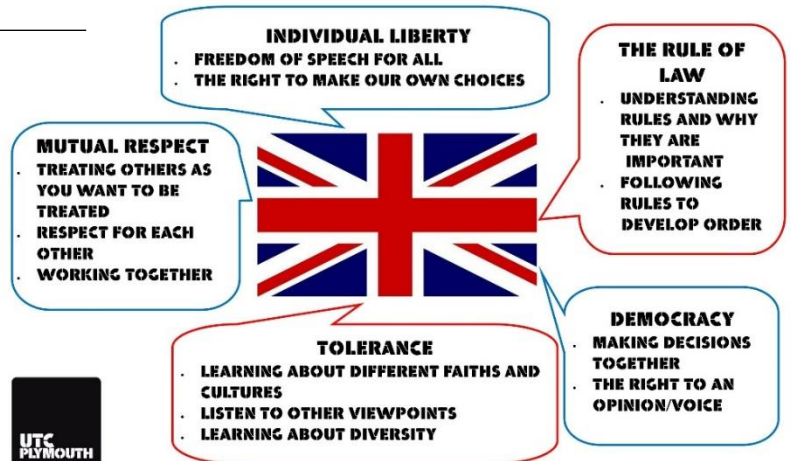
INDIVIDUAL LIBERTY
- FREEDOM OF SPEECH FOR ALL
- THE RIGHT TO MAKE OUR OWN CHOICES

THE RULE OF LAW
- UNDERSTANDING RULES AND WHY THEY ARE IMPORTANT
- FOLLOWING RULES TO DEVELOP ORDER

MUTUAL RESPECT
- TREATING OTHERS AS YOU WANT TO BE TREATED
- RESPECT FOR EACH OTHER
- WORKING TOGETHER

DEMOCRACY
- MAKING DECISIONS TOGETHER
- THE RIGHT TO AN OPINION/VOICE

TOLERANCE
- LEARNING ABOUT DIFFERENT FAITHS AND CULTURES
- LISTEN TO OTHER VIEWPOINTS
- LEARNING ABOUT DIVERSITY

UTC PLYMOUTH